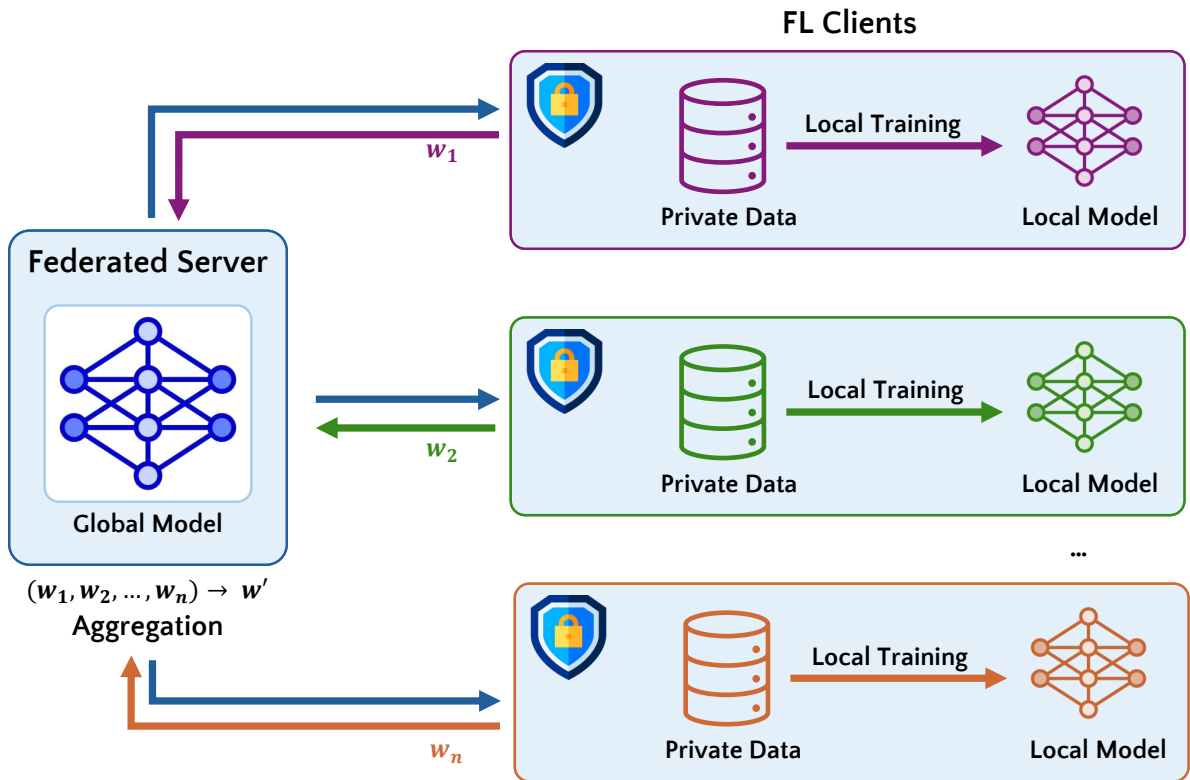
FL Clients

$w_1$

Local Training

Private Data

Local Model

Federated Server

Global Model

$w_2$

Local Training

Private Data

Local Model

...

$(w_1, w_2, \dots, w_n) \rightarrow w'$
Aggregation

Local Training

$w_n$

Private Data

Local Model